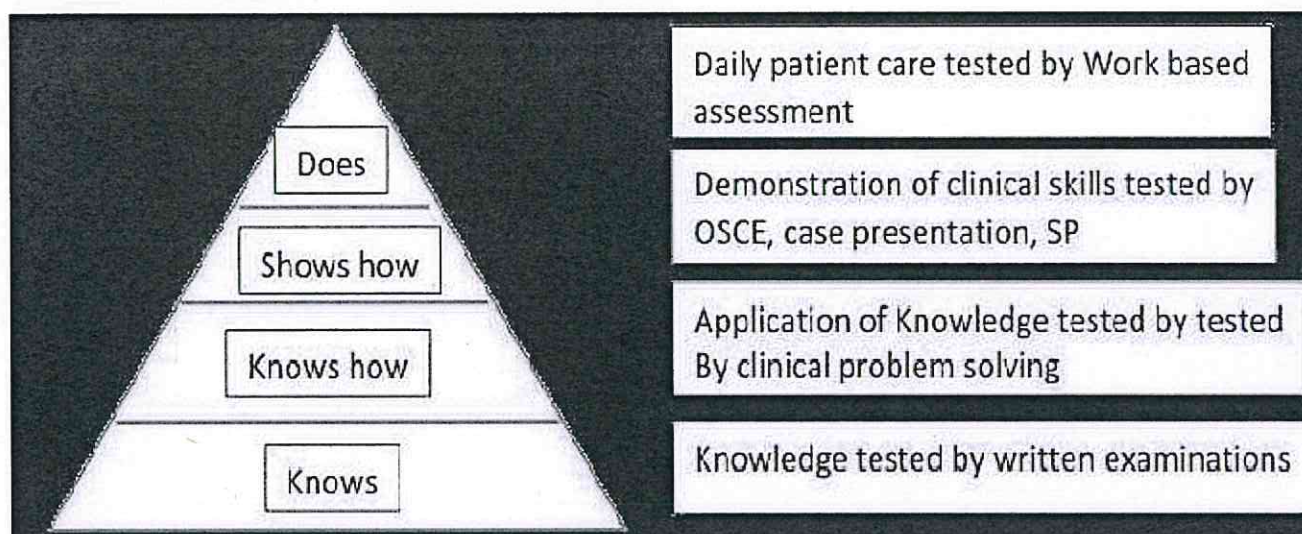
Does

Shows how

Knows how

Knows

Daily patient care tested by Work based assessment

Demonstration of clinical skills tested by OSCE, case presentation, SP

Application of Knowledge tested by tested By clinical problem solving

Knowledge tested by written examinations